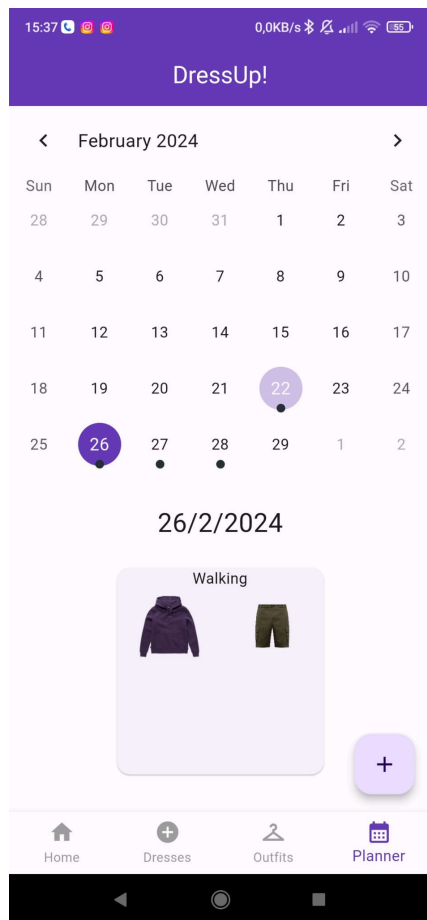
15:37 0,0KB/s 55

DressUp!

February 2024

| Sun | Mon | Tue | Wed | Thu | Fri | Sat |
|---|---|---|---|---|---|---|
| 28 | 29 | 30 | 31 | 1 | 2 | 3 |
| 4 | 5 | 6 | 7 | 8 | 9 | 10 |
| 11 | 12 | 13 | 14 | 15 | 16 | 17 |
| 18 | 19 | 20 | 21 | 22 | 23 | 24 |
| 25 | 26 | 27 | 28 | 29 | 1 | 2 |

26/2/2024

Walking

+

Home Dresses Outfits Planner